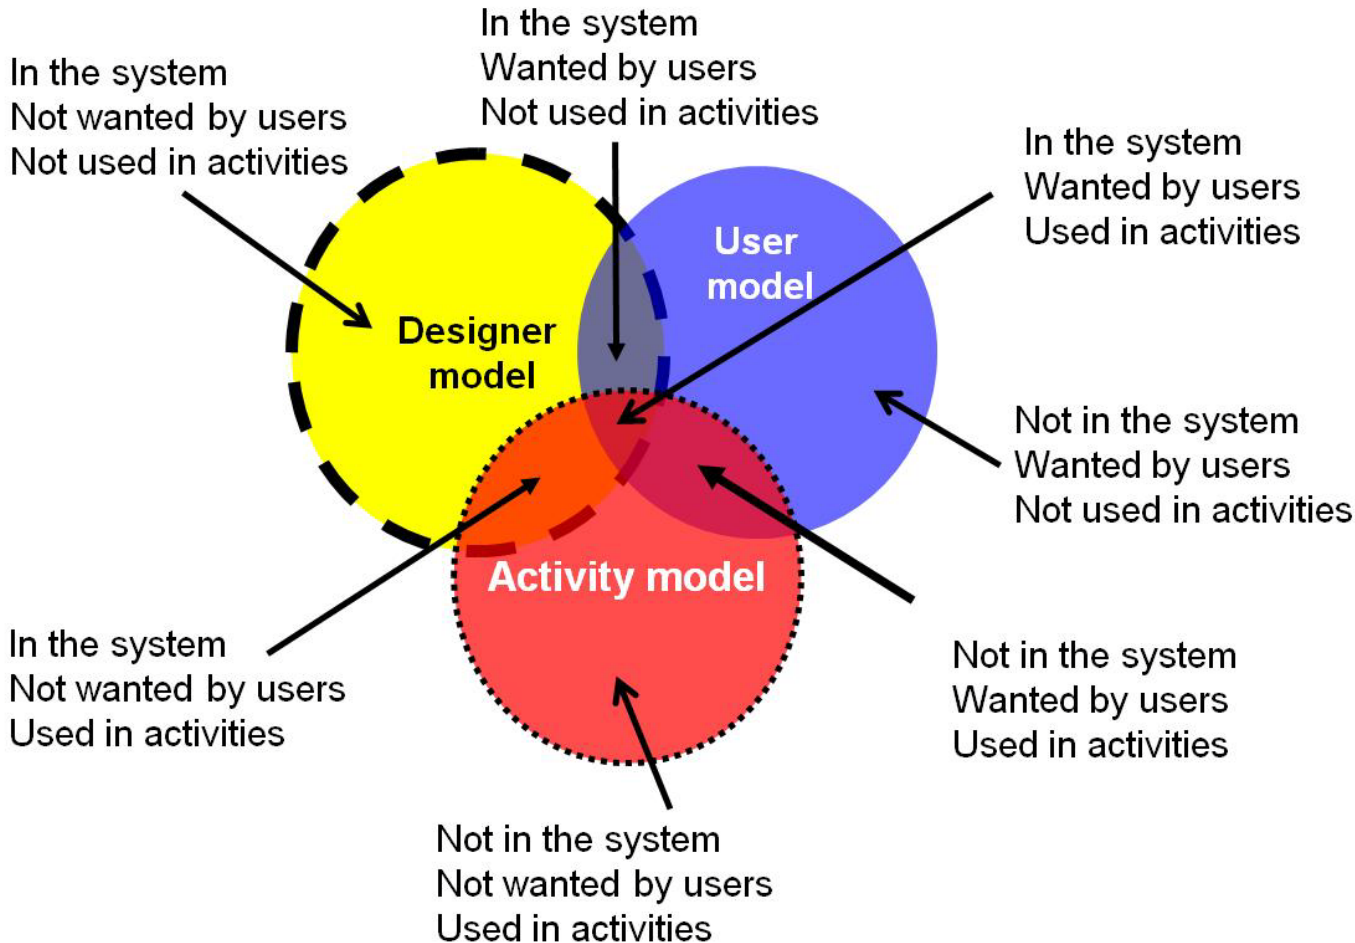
In the system
Not wanted by users
Not used in activities

In the system
Wanted by users
Not used in activities

In the system
Wanted by users
Used in activities

User model

Designer model

Not in the system
Wanted by users
Not used in activities

Activity model

In the system
Not wanted by users
Used in activities

Not in the system
Wanted by users
Used in activities

Not in the system
Not wanted by users
Used in activities